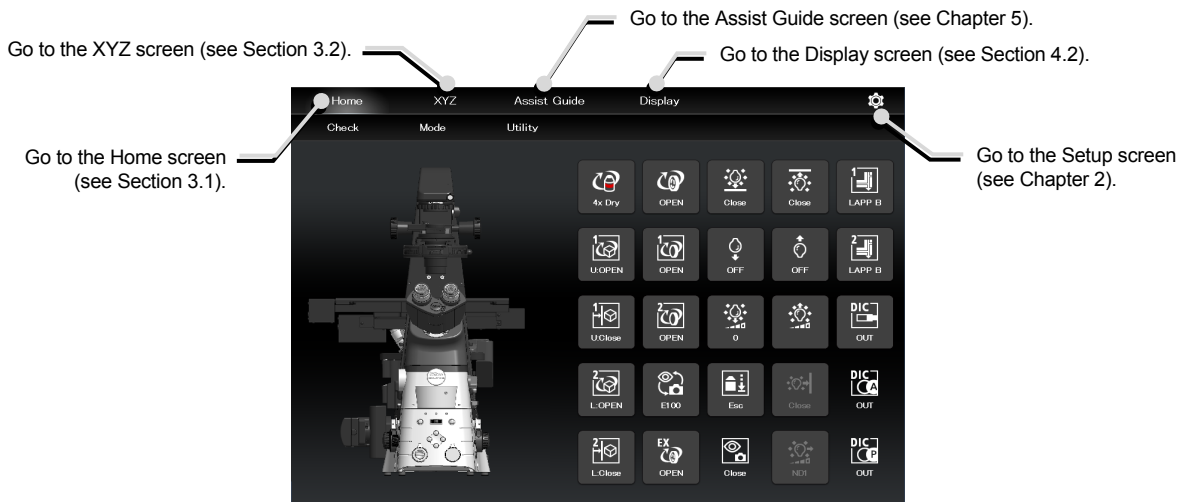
Go to the Assist Guide screen (see Chapter 5).

Go to the XYZ screen (see Section 3.2).

Go to the Display screen (see Section 4.2).

Home XYZ Assist Guide Display

Check Mode Utility

Go to the Home screen (see Section 3.1).

Go to the Setup screen (see Chapter 2).

4x Dry OPEN Close Close LAPP B

U:OPEN OPEN OFF OFF LAPP B

U:Close OPEN 0 OUT

L:OPEN E100 Esc Close OUT

L:Close OPEN Close ND1 OUT